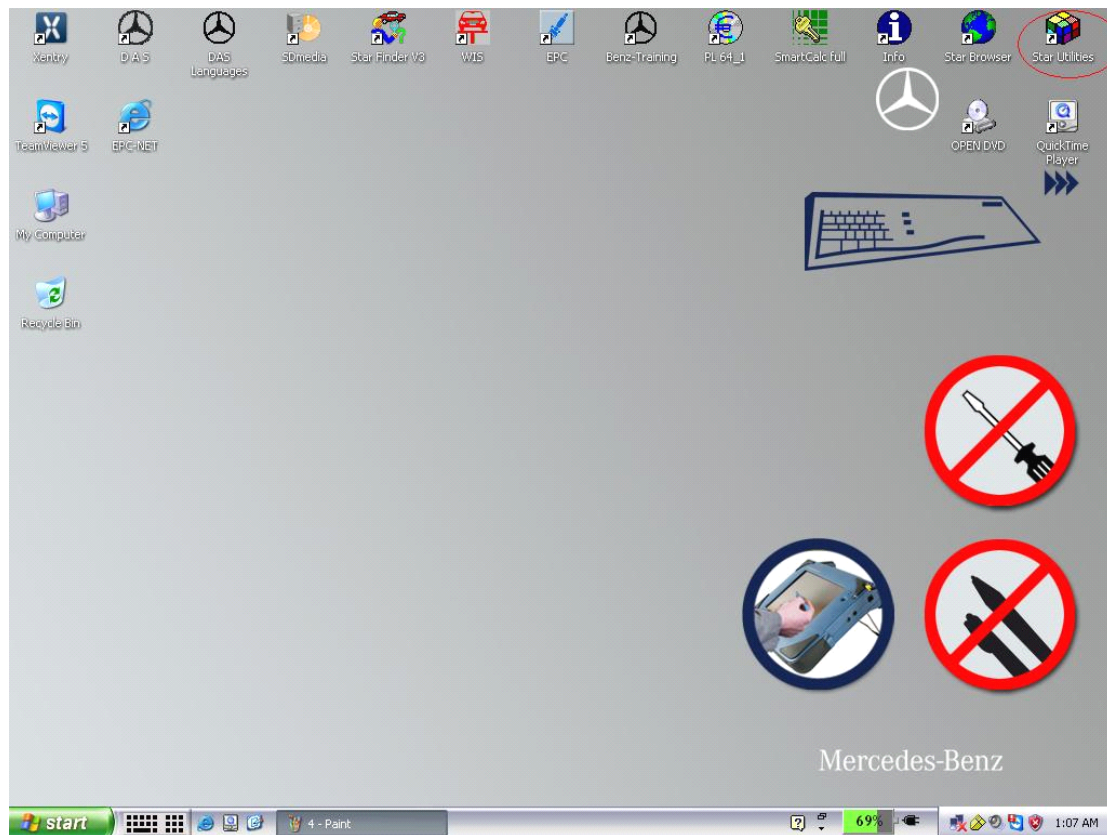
Xentry
DAS
DAS Languages
SDmedia
Star Finder V3
WIS
EPC
Benz-Training
PL 64_1
SmartCalc full
Info
Star Browser
Star Utilities

TeamViewer 5
EPC-NET
OPEN DVD
QuickTime Player

My Computer

Recycle Bin

Mercedes-Benz

start
4 - Paint
69%
1:07 AM